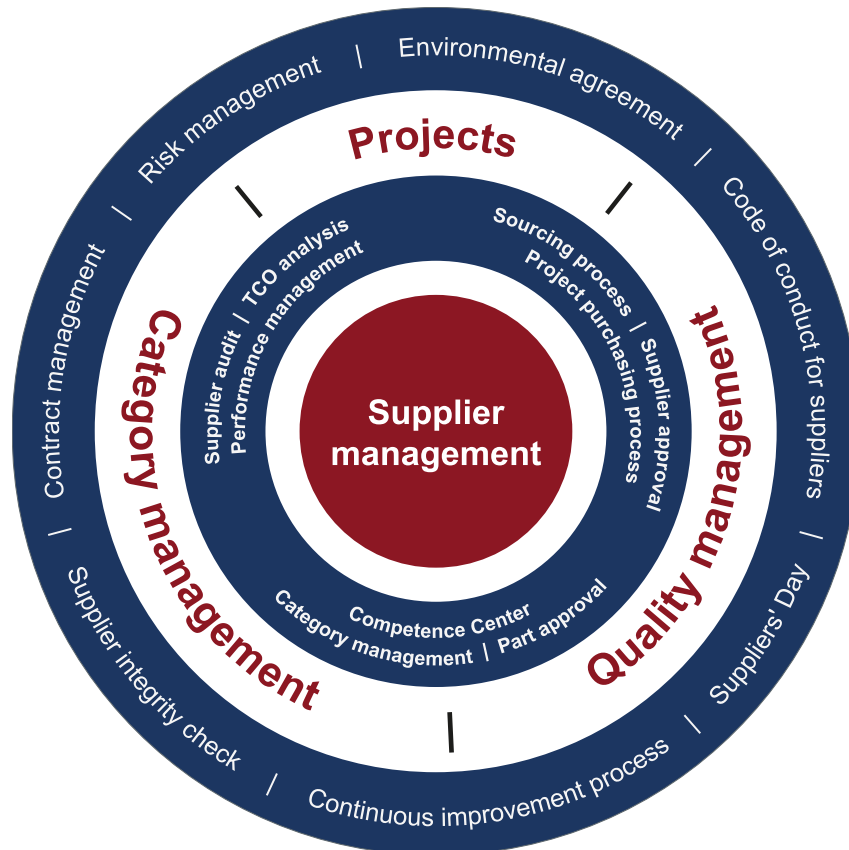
Risk management | Environmental agreement | Code of conduct for suppliers | Suppliers' Day | Continuous improvement process | Supplier integrity check | Contract management |

Projects

Category management

Quality management

Supplier audit | TCO analysis
Performance management

Sourcing process
Project purchasing process | Supplier approval

Competence Center
Category management | Part approval

Supplier management